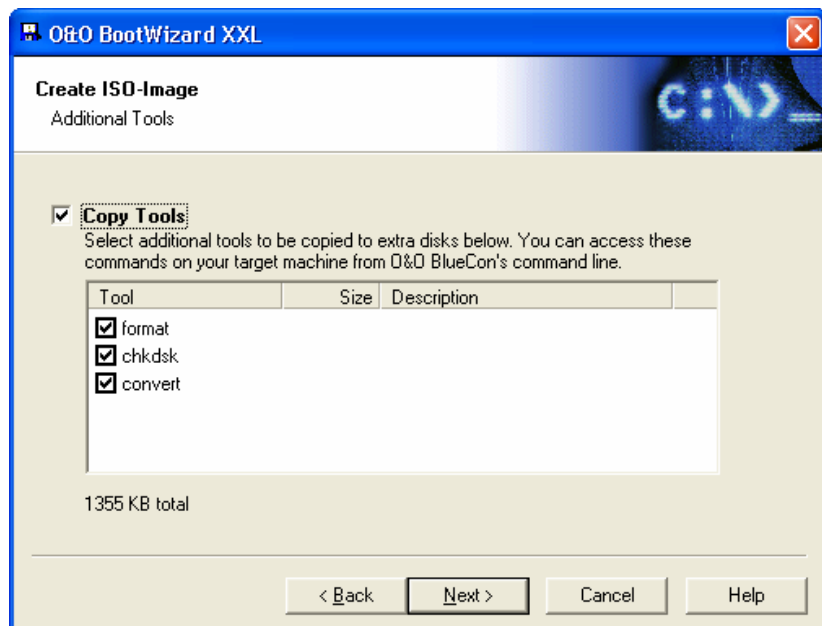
O&O BootWizard XXL

Create ISO-Image
Additional Tools

C:\>_

Copy Tools
Select additional tools to be copied to extra disks below. You can access these commands on your target machine from O&O BlueCon's command line.

| Tool | Size | Description |
|---|---|---|
| format | | |
| chkdsk | | |
| convert | | |

1355 KB total

< Back
Next >
Cancel
Help